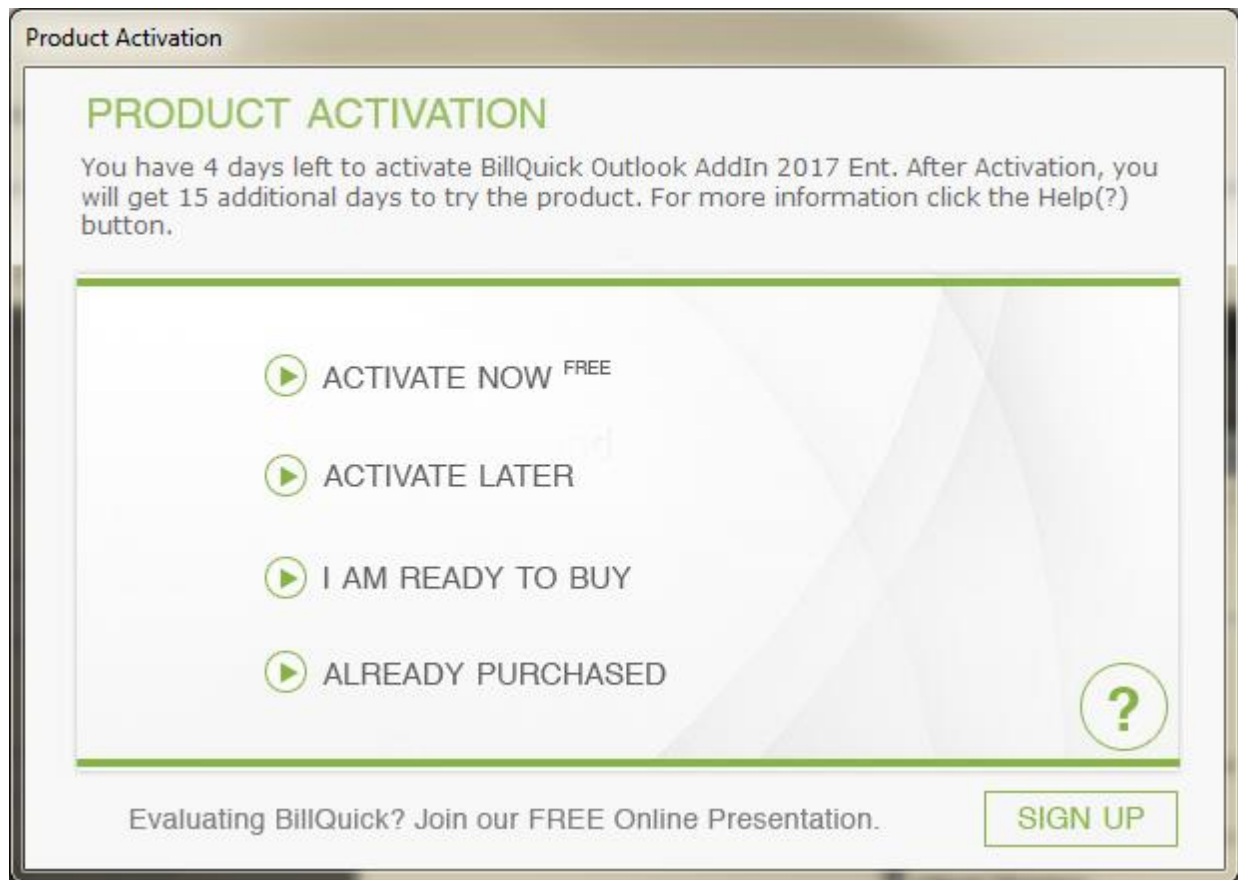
Product Activation

PRODUCT ACTIVATION

You have 4 days left to activate BillQuick Outlook AddIn 2017 Ent. After Activation, you will get 15 additional days to try the product. For more information click the Help(?) button.

ACTIVATE NOW $^{FREE}$

ACTIVATE LATER

I AM READY TO BUY

ALREADY PURCHASED

?

Evaluating BillQuick? Join our FREE Online Presentation.

SIGN UP